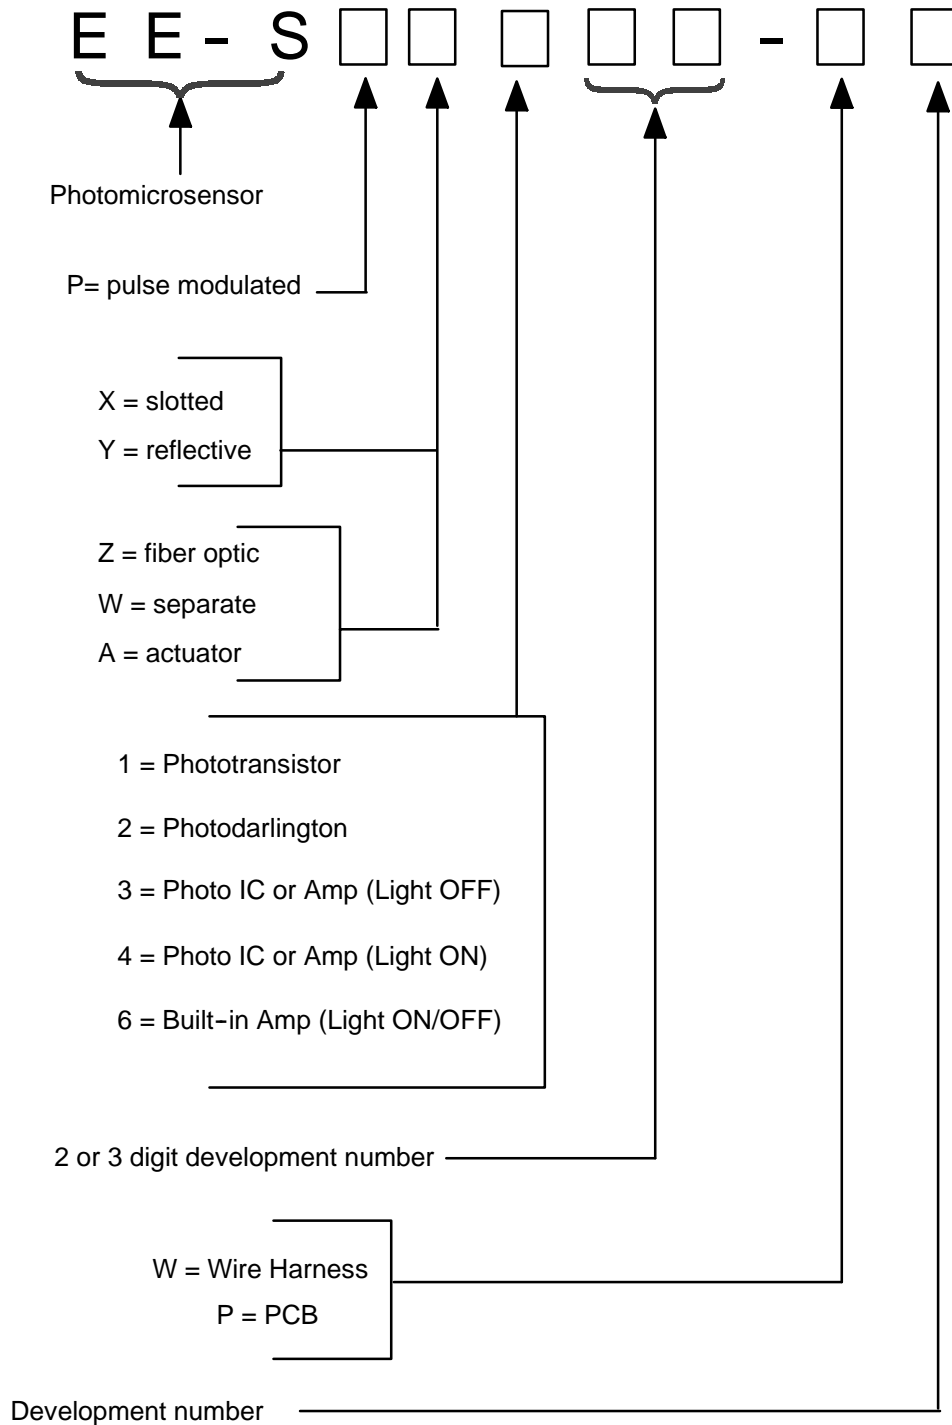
E E - S □ □ □ □ □ - □ □

Photomicrosensor

P= pulse modulated

X = slotted
Y = reflective

Z = fiber optic
W = separate
A = actuator

1 = Phototransistor
2 = Photodarlington
3 = Photo IC or Amp (Light OFF)
4 = Photo IC or Amp (Light ON)
6 = Built-in Amp (Light ON/OFF)

2 or 3 digit development number

W = Wire Harness
P = PCB

Development number